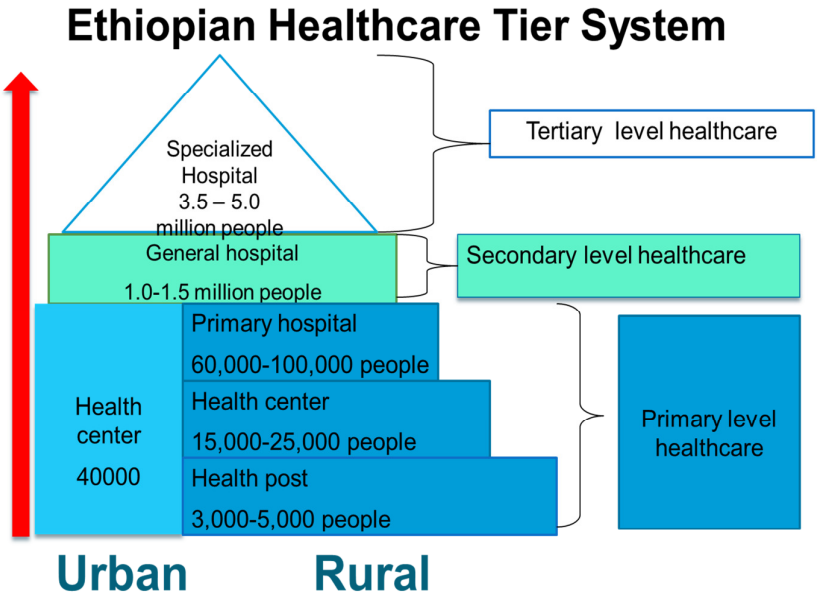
Ethiopian Healthcare Tier System

Specialized Hospital
3.5 – 5.0 million people

Tertiary level healthcare

General hospital
1.0-1.5 million people

Secondary level healthcare

Health center
40000

Primary hospital
60,000-100,000 people

Health center
15,000-25,000 people

Health post
3,000-5,000 people

Primary level healthcare

Urban

Rural